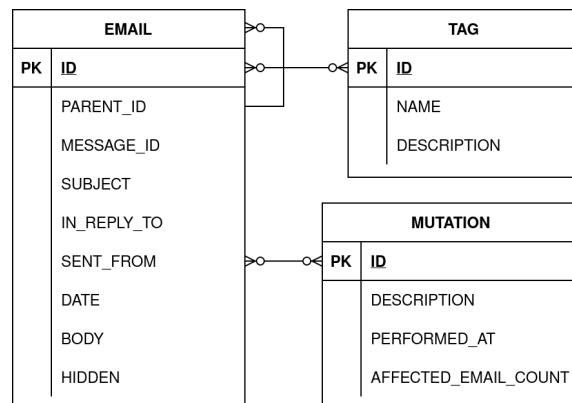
EMAIL

| PK | ID |
|---|---|
| | PARENT_ID |
| | MESSAGE_ID |
| | SUBJECT |
| | IN_REPLY_TO |
| | SENT_FROM |
| | DATE |
| | BODY |
| | HIDDEN |

TAG

| PK | ID |
|---|---|
| | NAME |
| | DESCRIPTION |

MUTATION

| PK | ID |
|---|---|
| | DESCRIPTION |
| | PERFORMED_AT |
| | AFFECTED_EMAIL_COUNT |